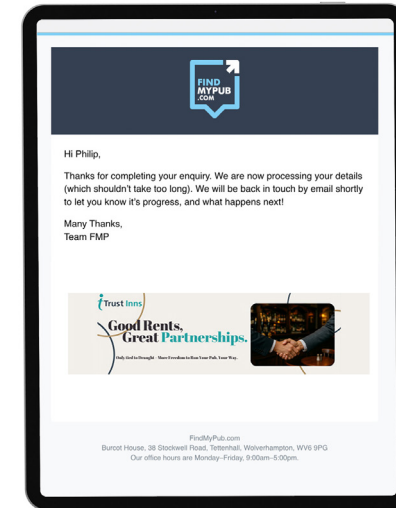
FIND MYPUB .COM

Hi Philip,

Thanks for completing your enquiry. We are now processing your details (which shouldn't take too long). We will be back in touch by email shortly to let you know it's progress, and what happens next!

Many Thanks,
Team FMP

Trust Inns

Good Rents, Great Partnerships.

Only Tied to Draught · More Freedom to Run Your Pub, Your Way.

FindMyPub.com
Burcot House, 38 Stockwell Road, Tettenhall, Wolverhampton, WV6 9PG
Our office hours are Monday–Friday, 9:00am–5:00pm.